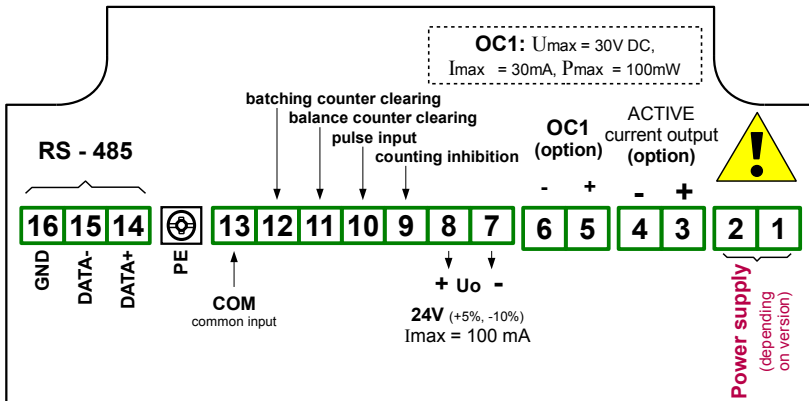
OC1: Umax = 30V DC, Imax = 30mA, Pmax = 100mW

batching counter clearing
balance counter clearing
pulse input
counting inhibition

RS - 485

OC1 (option)

ACTIVE current output (option)

- +

- +

16 15 14 PE 13 12 11 10 9 8 7 6 5 4 3 2 1

GND DATA- DATA+

PE

COM
common input

+ Uo -

24V (+5%, -10%)
Imax = 100 mA

Power supply (depending on version)